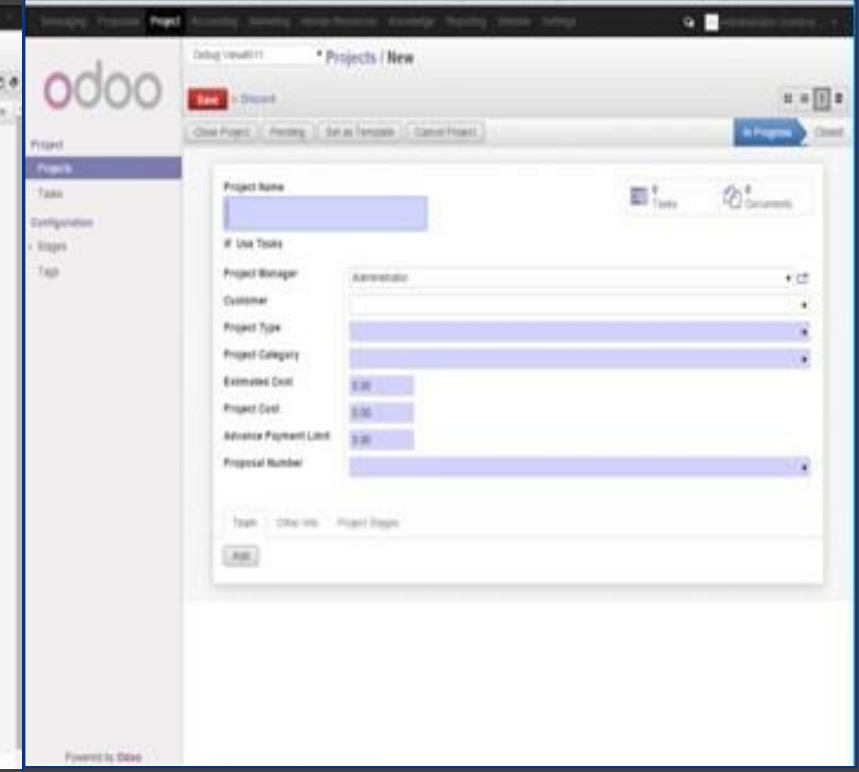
Messaging Proposals Project Accounting Marketing Human Resources Knowledge Reporting Website Settings Administrator

odoo

Debug View#311

Projects / New

Save or Discard

Close Project Pending Set as Template Cancel Project

In Progress Closed

Project

Projects

Tasks

Configuration

Stages

Tags

Project Name

0 Tasks

0 Documents

Use Tasks

Project Manager Administrator

Customer

Project Type

Project Category

Estimated Cost 0.00

Project Cost 0.00

Advance Payment Limit 0.00

Proposal Number

Team Other Info Project Stages

Add

Powered by Odoo